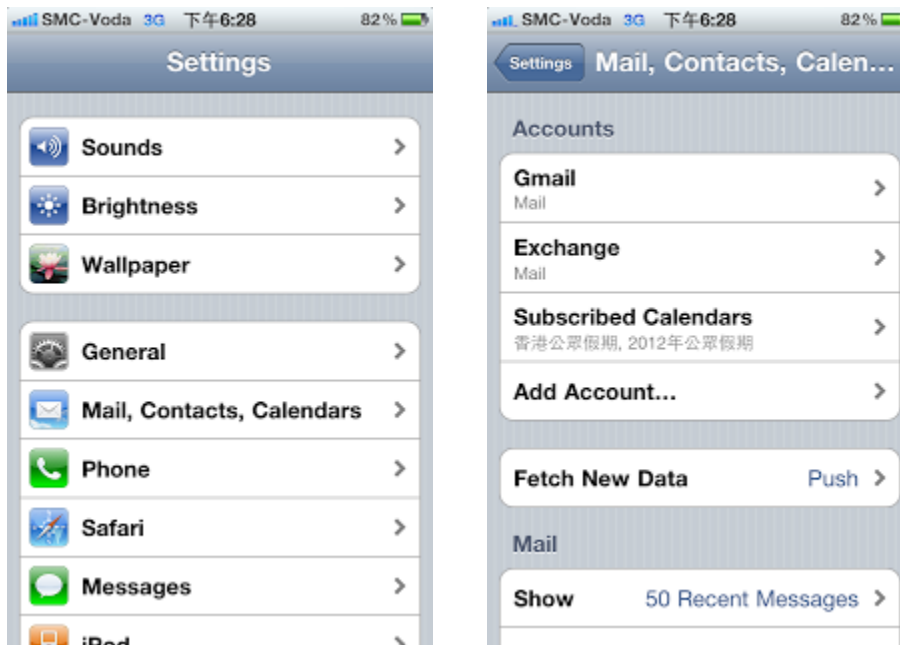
SMC-Voda 3G 下午6:28 82%

Settings

Sounds

Brightness

Wallpaper

General

Mail, Contacts, Calendars

Phone

Safari

Messages

iPod

SMC-Voda 3G 下午6:28 82%

Settings Mail, Contacts, Calen...

Accounts

Gmail
Mail

Exchange
Mail

Subscribed Calendars
香港公眾假期, 2012年公眾假期

Add Account...

Fetch New Data Push

Mail

Show 50 Recent Messages